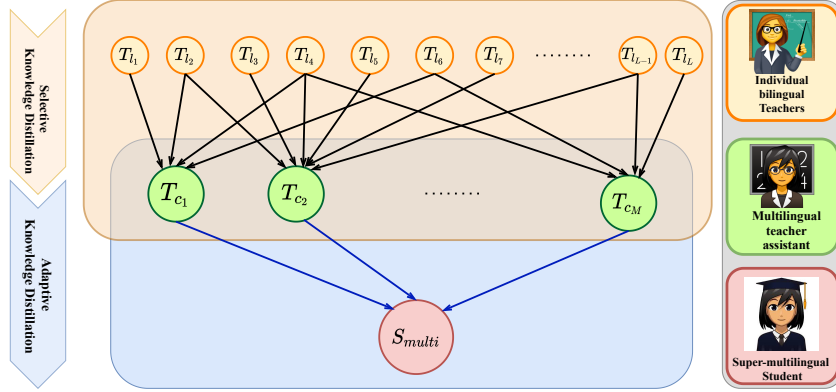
Selective Knowledge Distillation

Adaptive Knowledge Distillation

$T_{l_1}$ $T_{l_2}$ $T_{l_3}$ $T_{l_4}$ $T_{l_5}$ $T_{l_6}$ $T_{l_7}$ ........ $T_{l_{L-1}}$ $T_{l_L}$

$T_{c_1}$ $T_{c_2}$ ........ $T_{c_M}$

$S_{multi}$

Individual bilingual Teachers

Multilingual teacher assistant

Super-multilingual Student